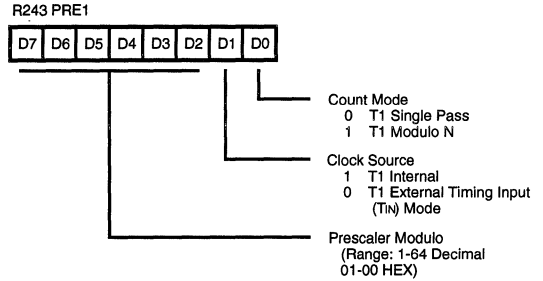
R243 PRE1

| D7 | D6 | D5 | D4 | D3 | D2 | D1 | D0 |
|---|---|---|---|---|---|---|---|

Count Mode
0 T1 Single Pass
1 T1 Modulo N

Clock Source
1 T1 Internal
0 T1 External Timing Input (TIN) Mode

Prescaler Modulo
(Range: 1-64 Decimal
01-00 HEX)